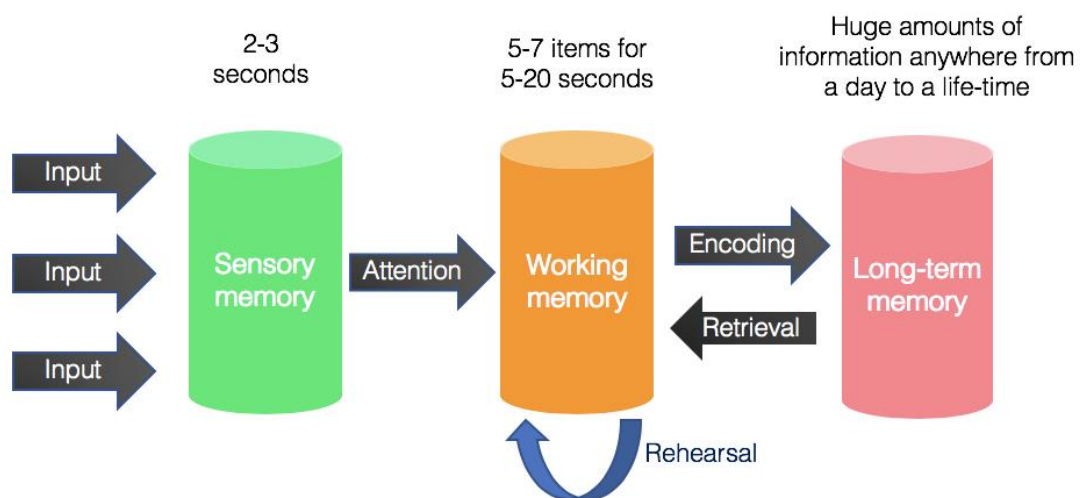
2-3 seconds

5-7 items for 5-20 seconds

Huge amounts of information anywhere from a day to a life-time

Input

Input

Input

Sensory memory

Attention

Working memory

Encoding

Retrieval

Long-term memory

Rehearsal